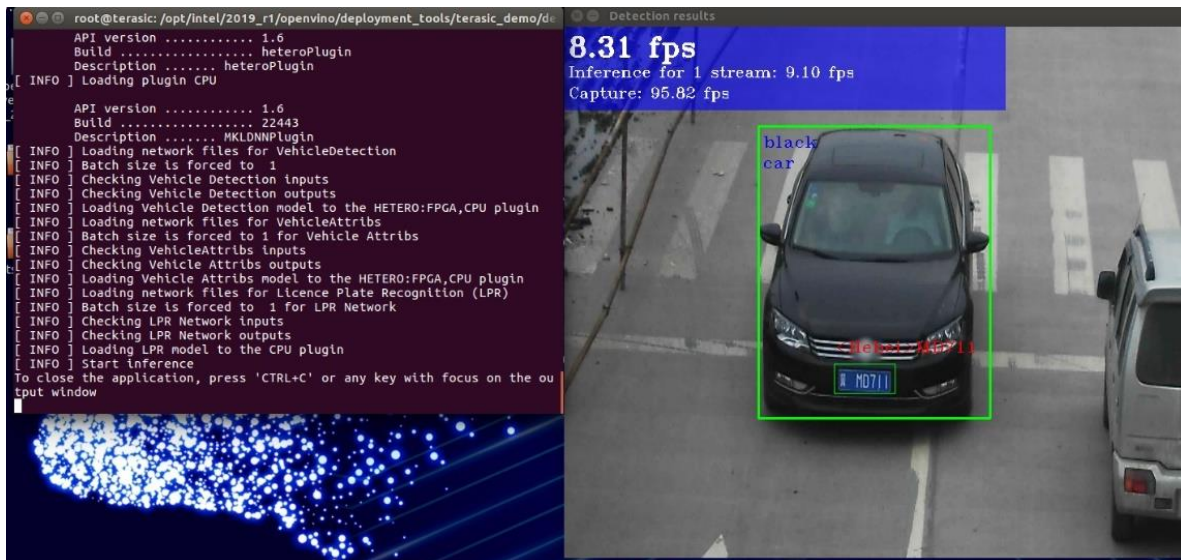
root@terasic: /opt/intel/2019_r1/openvino/deployment_tools/terasic_demo/de

API version ............ 1.6
Build .................. heteroPlugin
Description ....... heteroPlugin
[ INFO ] Loading plugin CPU

API version ............ 1.6
Build .................. 22443
Description ....... MKLDNNPlugin
[ INFO ] Loading network files for VehicleDetection
[ INFO ] Batch size is forced to 1
[ INFO ] Checking Vehicle Detection inputs
[ INFO ] Checking Vehicle Detection outputs
[ INFO ] Loading Vehicle Detection model to the HETERO:FPGA,CPU plugin
[ INFO ] Loading network files for VehicleAttribs
[ INFO ] Batch size is forced to 1 for Vehicle Attribs
[ INFO ] Checking VehicleAttribs inputs
[ INFO ] Checking Vehicle Attribs outputs
[ INFO ] Loading Vehicle Attribs model to the HETERO:FPGA,CPU plugin
[ INFO ] Loading network files for Licence Plate Recognition (LPR)
[ INFO ] Batch size is forced to 1 for LPR Network
[ INFO ] Checking LPR Network inputs
[ INFO ] Checking LPR Network outputs
[ INFO ] Loading LPR model to the CPU plugin
[ INFO ] Start inference
To close the application, press 'CTRL+C' or any key with focus on the output window

Detection results

8.31 fps
Inference for 1 stream: 9.10 fps
Capture: 95.82 fps

black
car

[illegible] MD711

冀 MD711